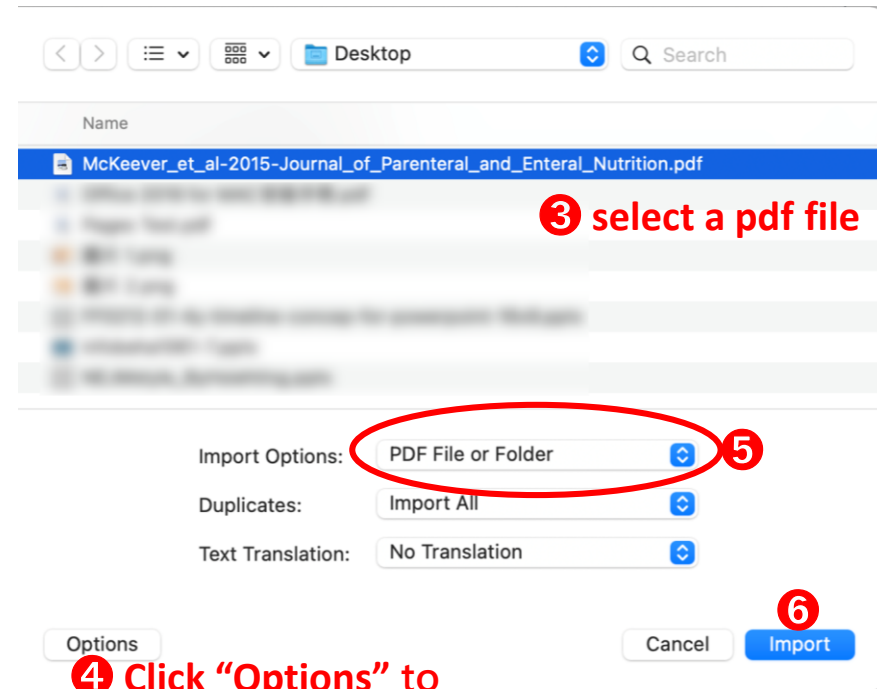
Desktop

Search

Name

McKeever_et_al-2015-Journal_of_Parenteral_and_Enteral_Nutrition.pdf

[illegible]

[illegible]

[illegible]

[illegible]

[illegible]

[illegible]

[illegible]

❸ select a pdf file

Import Options: PDF File or Folder

❺

Duplicates: Import All

Text Translation: No Translation

Options

Cancel

❻

Import

❹ Click "Options" to